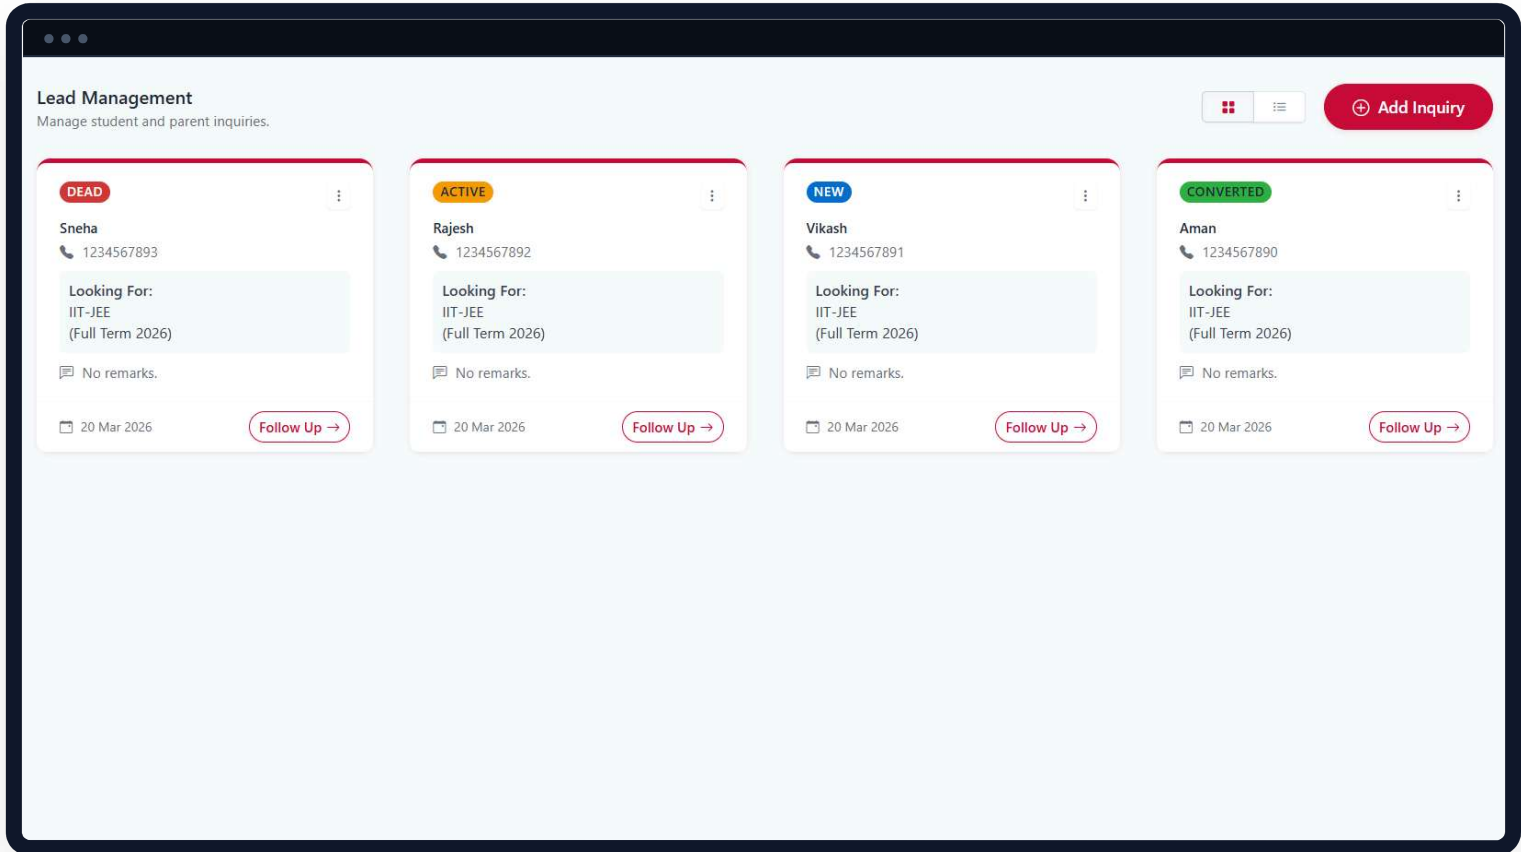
Lead Management
Manage student and parent inquiries.

Add Inquiry

DEAD
Sneha
1234567893
Looking For:
IIT-JEE
(Full Term 2026)
No remarks.
20 Mar 2026
Follow Up →

ACTIVE
Rajesh
1234567892
Looking For:
IIT-JEE
(Full Term 2026)
No remarks.
20 Mar 2026
Follow Up →

NEW
Vikash
1234567891
Looking For:
IIT-JEE
(Full Term 2026)
No remarks.
20 Mar 2026
Follow Up →

CONVERTED
Aman
1234567890
Looking For:
IIT-JEE
(Full Term 2026)
No remarks.
20 Mar 2026
Follow Up →